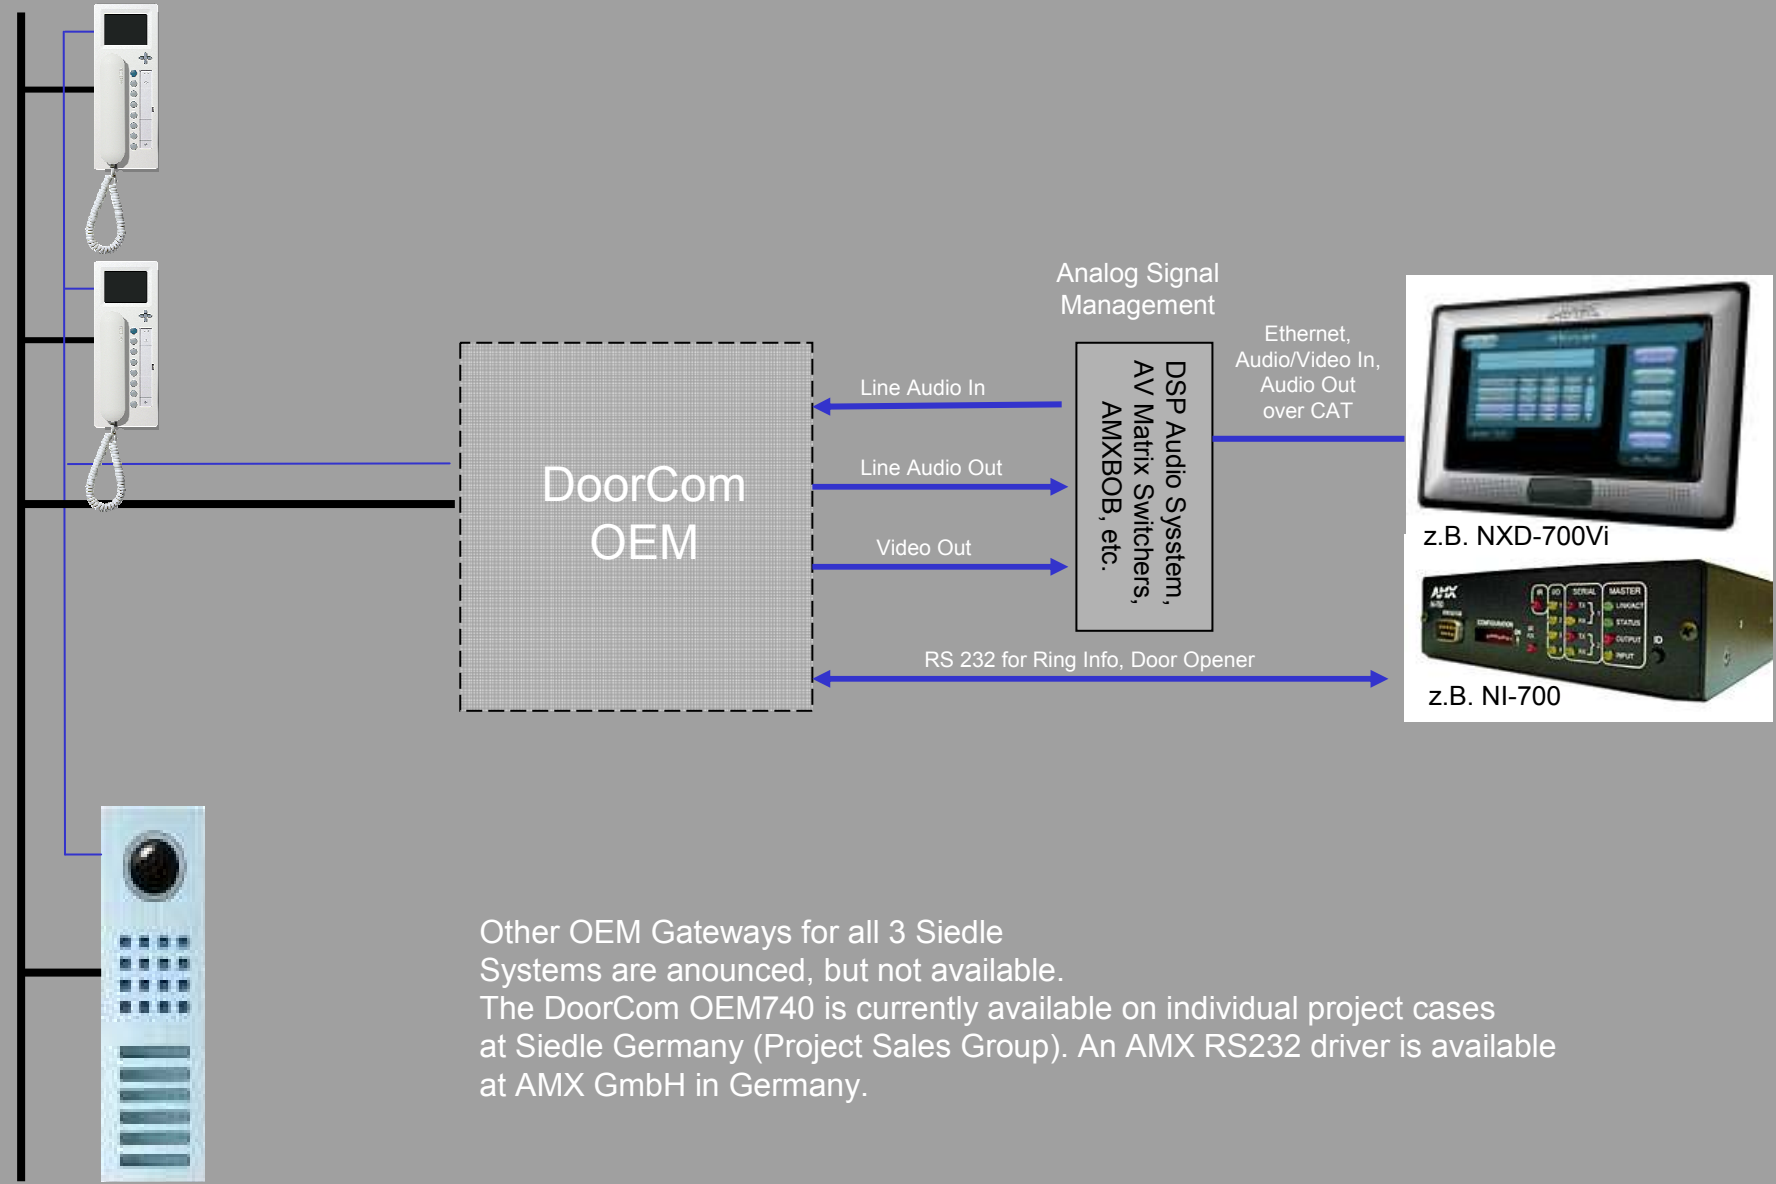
Analog Signal Management

DoorCom OEM

Line Audio In

Line Audio Out

Video Out

DSP Audio Sysstem, AV Matrix Switchers, AMXBOB, etc.

Ethernet, Audio/Video In, Audio Out over CAT

z.B. NXD-700Vi

AMX

SERIAL

MASTER

LINK/ACT

STATUS

OUTPUT

INPUT

ID

z.B. NI-700

RS 232 for Ring Info, Door Opener

Other OEM Gateways for all 3 Siedle Systems are anounced, but not available.
The DoorCom OEM740 is currently available on individual project cases at Siedle Germany (Project Sales Group). An AMX RS232 driver is available at AMX GmbH in Germany.